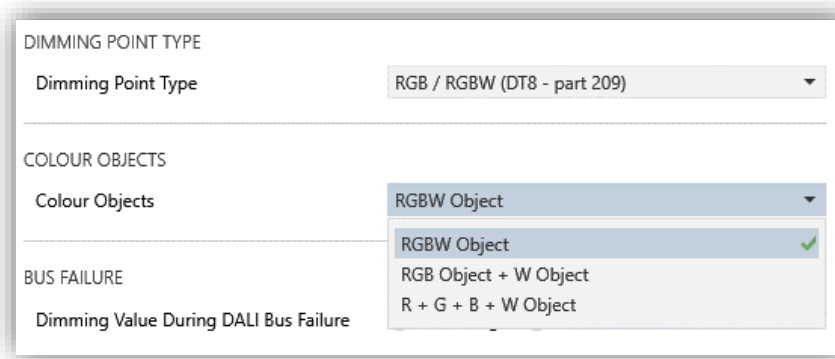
DIMMING POINT TYPE

Dimming Point Type

RGB / RGBW (DT8 - part 209)

COLOUR OBJECTS

Colour Objects

RGBW Object

RGBW Object

RGB Object + W Object

R + G + B + W Object

BUS FAILURE

Dimming Value During DALI Bus Failure